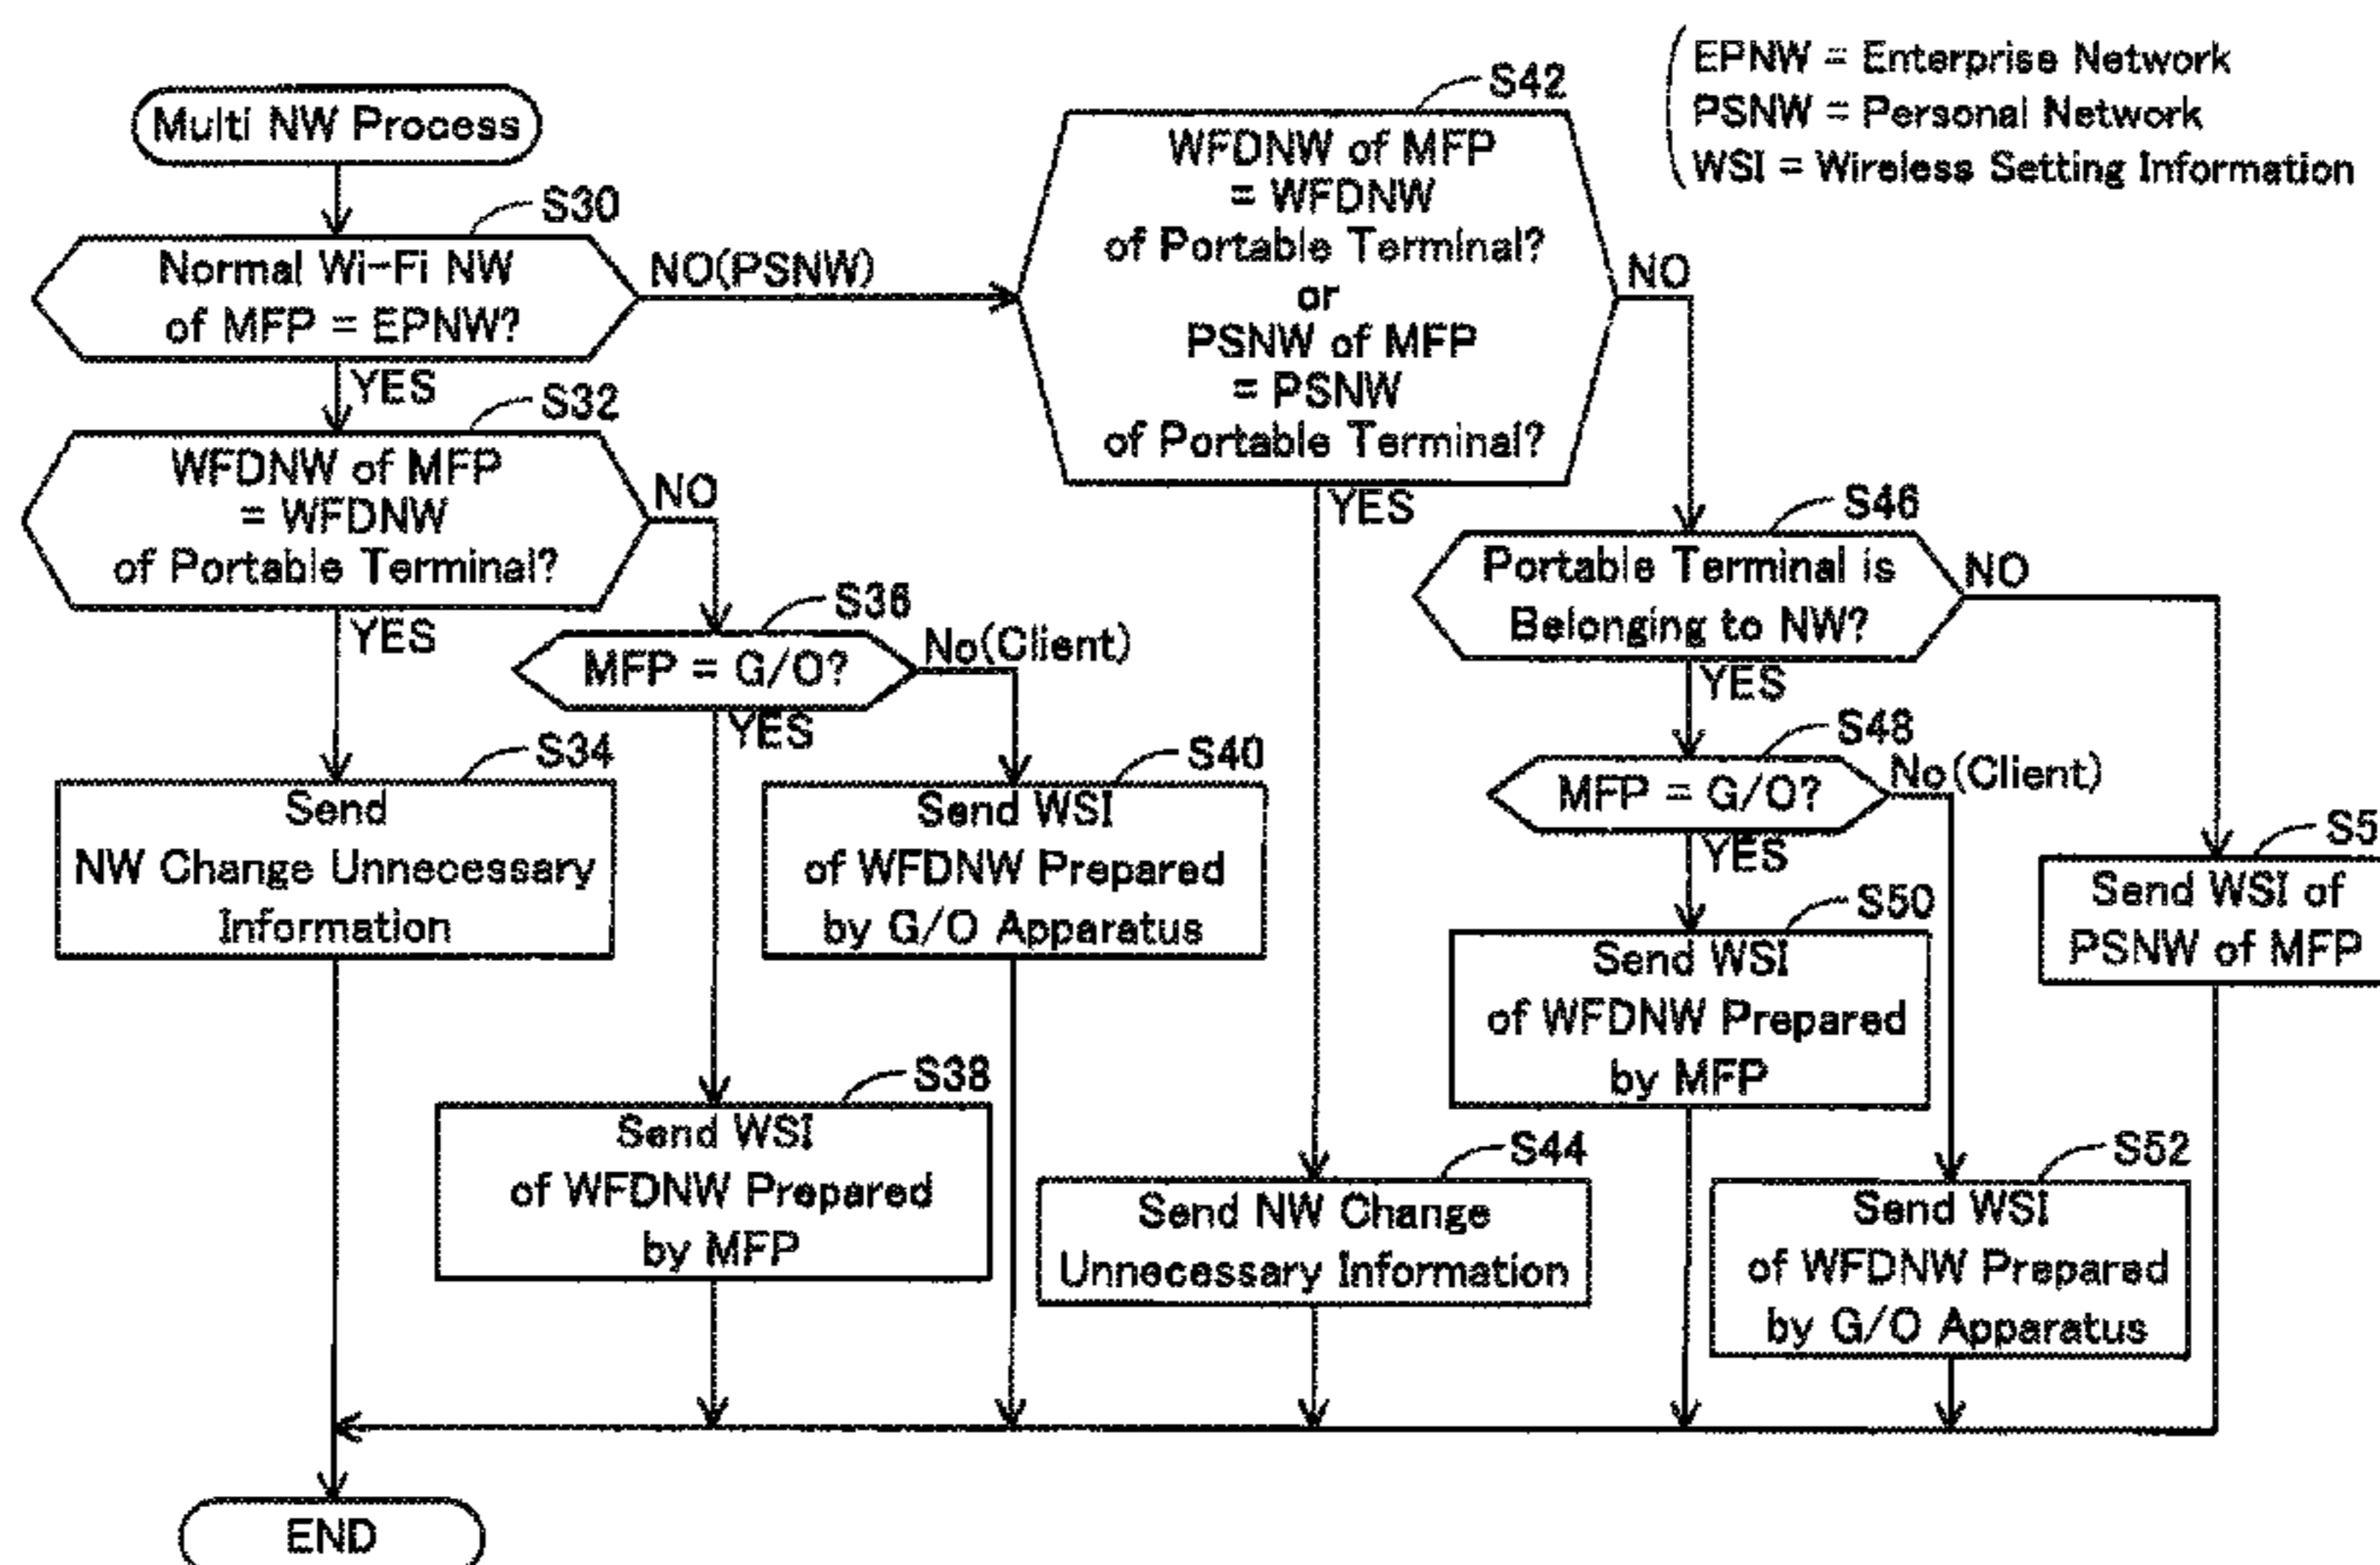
EPNW = Enterprise Network
PSNW = Personal Network
WSI = Wireless Setting Information

Multi NW Process

S30
Normal Wi-Fi NW of MFP = EPNW?

NO(PSNW)

S42
WFDNW of MFP = WFDNW of Portable Terminal? or PSNW of MFP = PSNW of Portable Terminal?

NO

YES

S32
WFDNW of MFP = WFDNW of Portable Terminal?

NO

YES

S36
MFP = G/O?

No(Client)

YES

S34
Send NW Change Unnecessary Information

S40
Send WSI of WFDNW Prepared by G/O Apparatus

S38
Send WSI of WFDNW Prepared by MFP

YES

S46
Portable Terminal is Belonging to NW?

NO

YES

S48
MFP = G/O?

No(Client)

YES

S50
Send WSI of WFDNW Prepared by MFP

S5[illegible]
Send WSI of PSNW of MFP

S44
Send NW Change Unnecessary Information

S52
Send WSI of WFDNW Prepared by G/O Apparatus

END